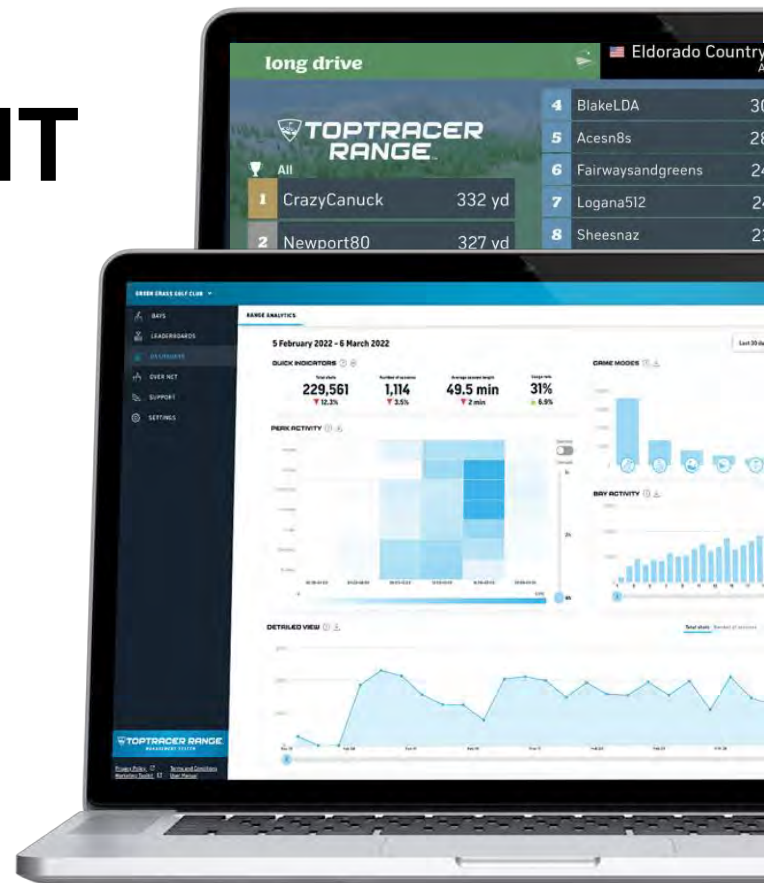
IT

long drive

Eldorado Country

TOPTRACER RANGE

All

1 CrazyCanuck 332 yd

2 Newport80 327 yd

4 BlakeLDA 30

5 Acesn8s 28

6 Fairwaysandgreens 24

7 Logana512 24

8 Sheesnaz 2

GREEN GRASS GOLF CLUB

BAYS

LEADERBOARDS

DASHBOARD

OVER NET

SUPPORT

SETTINGS

TOPTRACER RANGE

MANAGEMENT SYSTEM

Privacy Policy Terms and Conditions

Marketing Toolkit User Manual

RANGE ANALYTICS

5 February 2022 - 6 March 2022

Last 30 da

QUICK INDICATORS

Total shots 229,561 12.3%

Number of sessions 1,114 3.5%

Average session length 49.5 min 2 min

Usage rate 31% 6.9%

GAME MODES

PEAK ACTIVITY

BAY ACTIVITY

DETAILED VIEW

Total shots Number of sessions